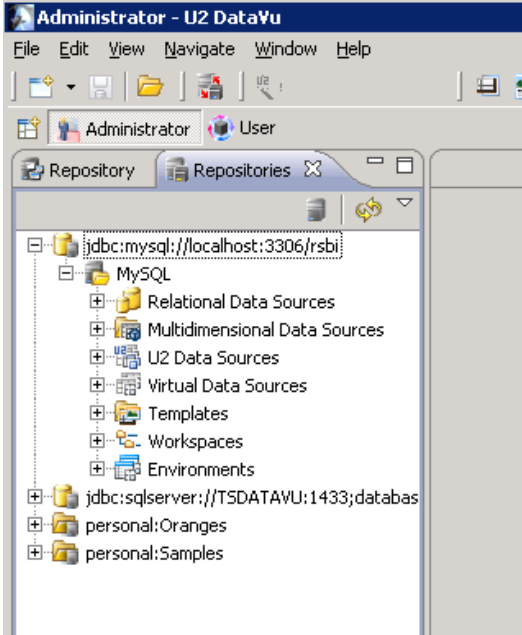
Administrator - U2 DataVu

File Edit View Navigate Window Help

Administrator User

Repository Repositories

jdbc:mysql://localhost:3306/rsbi
MySQL
Relational Data Sources
Multidimensional Data Sources
U2 Data Sources
Virtual Data Sources
Templates
Workspaces
Environments
jdbc:sqlserver://TSDATAVU:1433;databas
personal:Oranges
personal:Samples